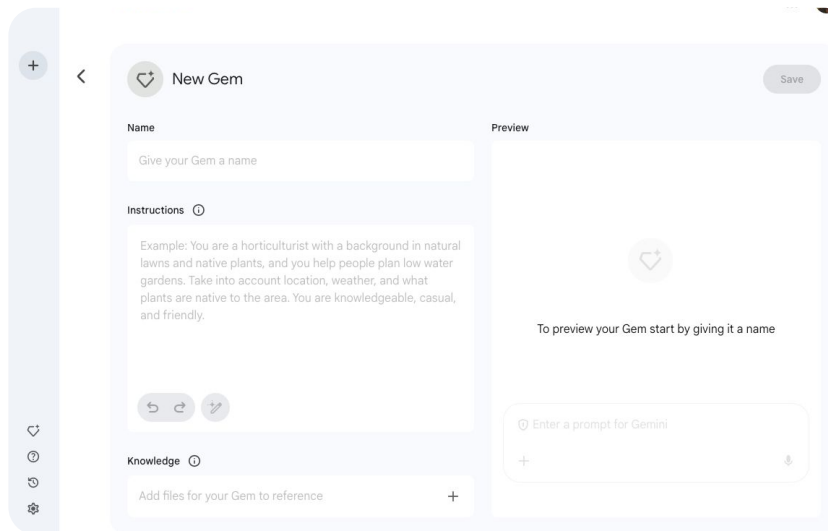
New Gem

Save

Name

Give your Gem a name

Instructions

Example: You are a horticulturist with a background in natural lawns and native plants, and you help people plan low water gardens. Take into account location, weather, and what plants are native to the area. You are knowledgeable, casual, and friendly.

Knowledge

Add files for your Gem to reference

Preview

To preview your Gem start by giving it a name

Enter a prompt for Gemini